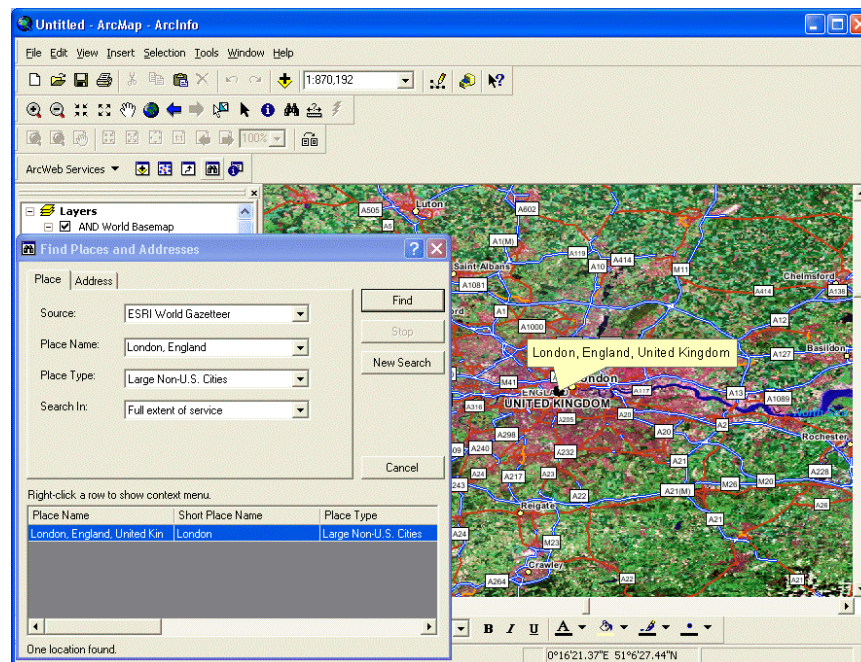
Untitled - ArcMap - ArcInfo

File Edit View Insert Selection Tools Window Help

1:870,192

100%

ArcWeb Services

Layers
AND World Basemap

Find Places and Addresses

Place | Address

Source: ESRI World Gazetteer
Place Name: London, England
Place Type: Large Non-U.S. Cities
Search In: Full extent of service

Find
Stop
New Search
Cancel

Right-click a row to show context menu.

| Place Name | Short Place Name | Place Type |
|---|---|---|
| London, England, United Kin | London | Large Non-U.S. Cities |

One location found.

London, England, United Kingdom

Luton
A505
A602
A1(M)
A119
A10
A414
Saint Albans
M11
Chelmsford
A414
A130
A1081
A1
A1000
A12
Basildon
A127
M41
London
ENGLAND
UNITED KINGDOM
A117
A13
A1089
A316
A205
A20
A2
A298
A240
A232
A20
Rochester
A21
A226
A24
A217
A23
A22
M26
M20
A21(M)
A228
Reigate
A21
A24
M23
Crawley
A22
A264
A21

B I U A

0°16'21.37"E 51°6'27.44"N